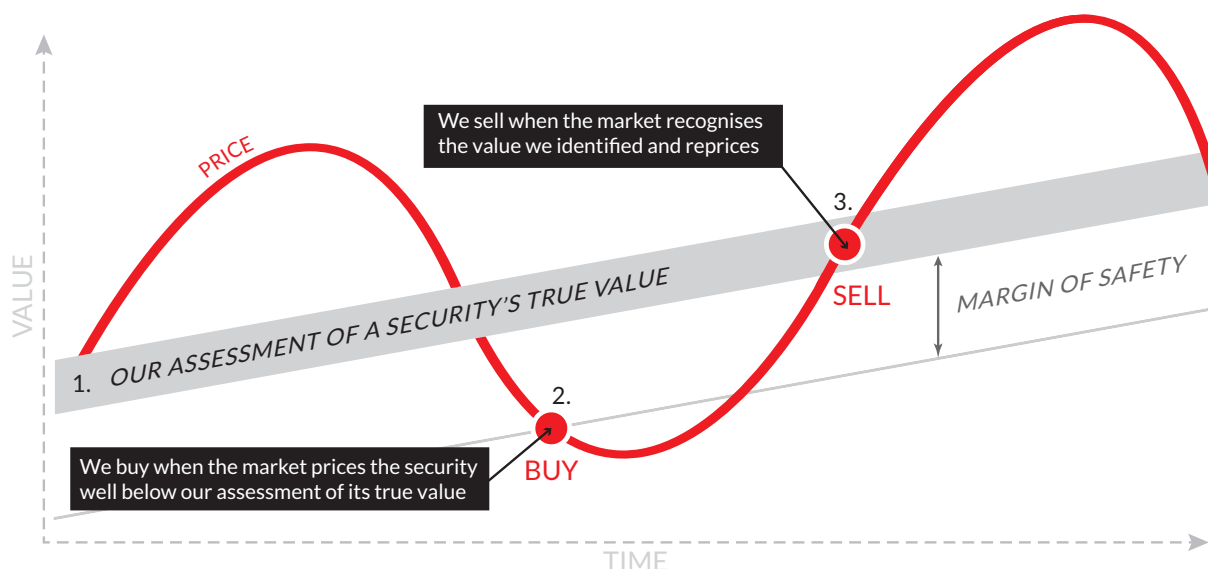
We sell when the market recognises the value we identified and reprices

PRICE

3.

VALUE

MARGIN OF SAFETY

SELL

1. OUR ASSESSMENT OF A SECURITY'S TRUE VALUE

2.

We buy when the market prices the security well below our assessment of its true value

BUY

TIME